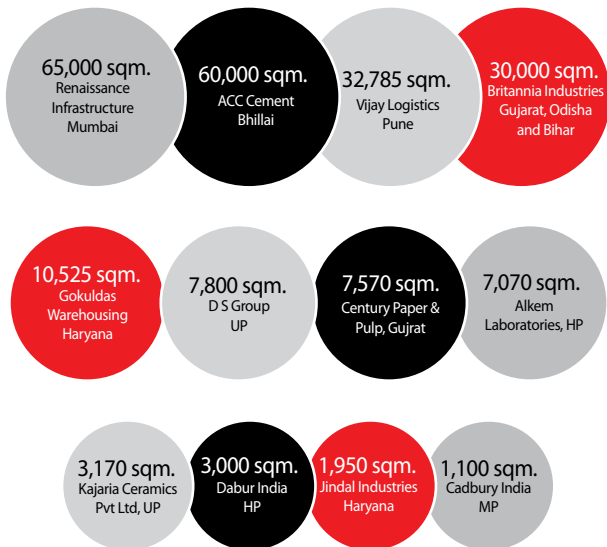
65,000 sqm.
Renaissance Infrastructure Mumbai

60,000 sqm.
ACC Cement Bhillai

32,785 sqm.
Vijay Logistics Pune

30,000 sqm.
Britannia Industries Gujarat, Odisha and Bihar

10,525 sqm.
Gokuldas Warehousing Haryana

7,800 sqm.
D S Group UP

7,570 sqm.
Century Paper & Pulp, Gujrat

7,070 sqm.
Alkem Laboratories, HP

3,170 sqm.
Kajaria Ceramics Pvt Ltd, UP

3,000 sqm.
Dabur India HP

1,950 sqm.
Jindal Industries Haryana

1,100 sqm.
Cadbury India MP